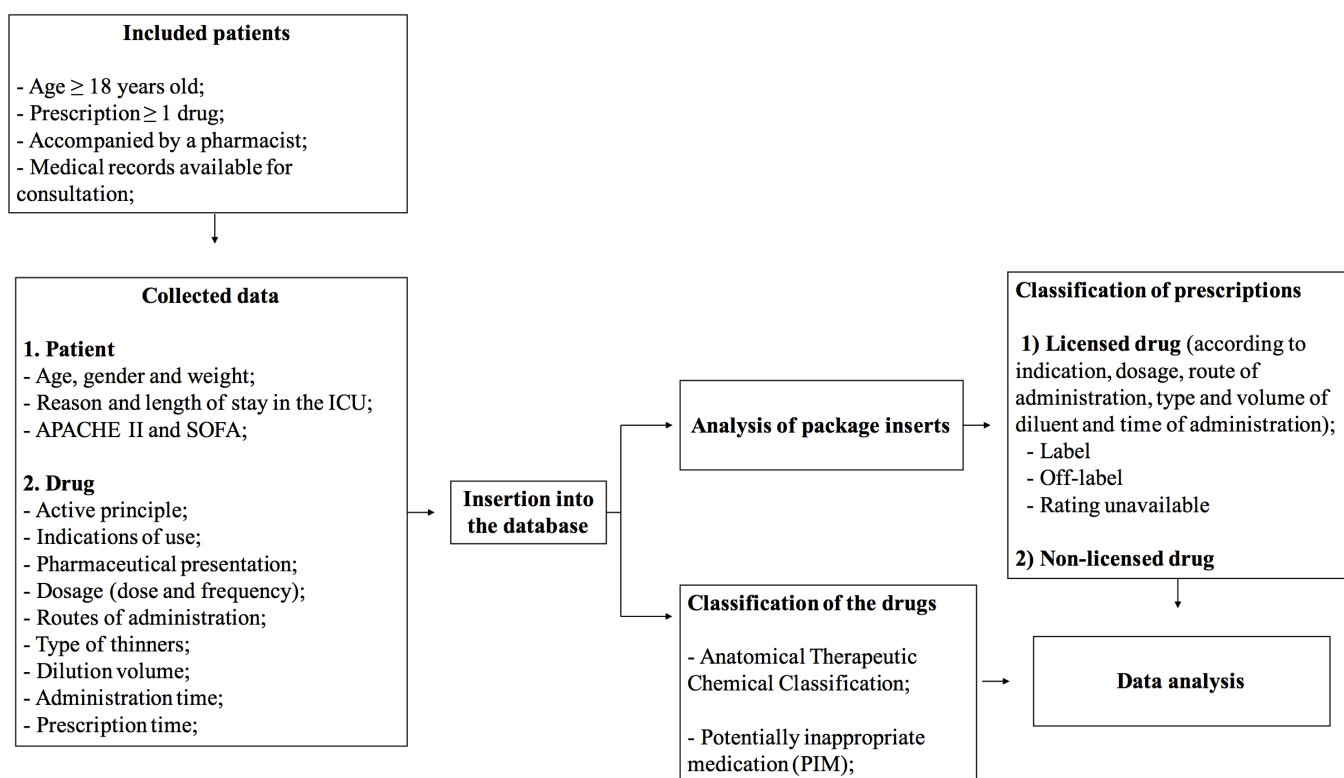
**Included patients**

- Age $\geq$ 18 years old;
- Prescription $\geq$ 1 drug;
- Accompanied by a pharmacist;
- Medical records available for consultation;

**Collected data**

**1. Patient**
- Age, gender and weight;
- Reason and length of stay in the ICU;
- APACHE II and SOFA;

**2. Drug**
- Active principle;
- Indications of use;
- Pharmaceutical presentation;
- Dosage (dose and frequency);
- Routes of administration;
- Type of thinners;
- Dilution volume;
- Administration time;
- Prescription time;

**Insertion into the database**

**Analysis of package inserts**

**Classification of prescriptions**

**1) Licensed drug** (according to indication, dosage, route of administration, type and volume of diluent and time of administration);
- Label
- Off-label
- Rating unavailable

**2) Non-licensed drug**

**Classification of the drugs**

- Anatomical Therapeutic Chemical Classification;

- Potentially inappropriate medication (PIM);

**Data analysis**